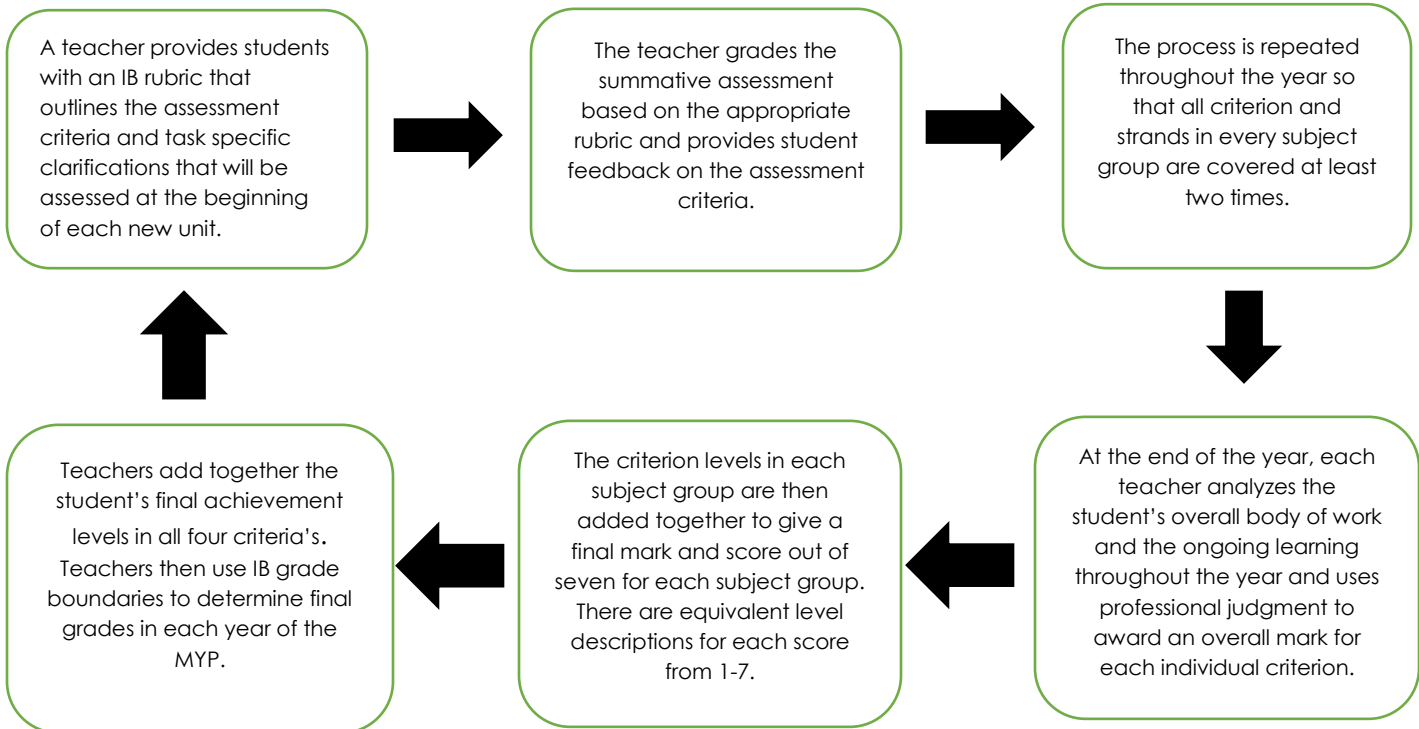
A teacher provides students with an IB rubric that outlines the assessment criteria and task specific clarifications that will be assessed at the beginning of each new unit.

The teacher grades the summative assessment based on the appropriate rubric and provides student feedback on the assessment criteria.

The process is repeated throughout the year so that all criterion and strands in every subject group are covered at least two times.

At the end of the year, each teacher analyzes the student's overall body of work and the ongoing learning throughout the year and uses professional judgment to award an overall mark for each individual criterion.

The criterion levels in each subject group are then added together to give a final mark and score out of seven for each subject group. There are equivalent level descriptions for each score from 1-7.

Teachers add together the student's final achievement levels in all four criteria's. Teachers then use IB grade boundaries to determine final grades in each year of the MYP.